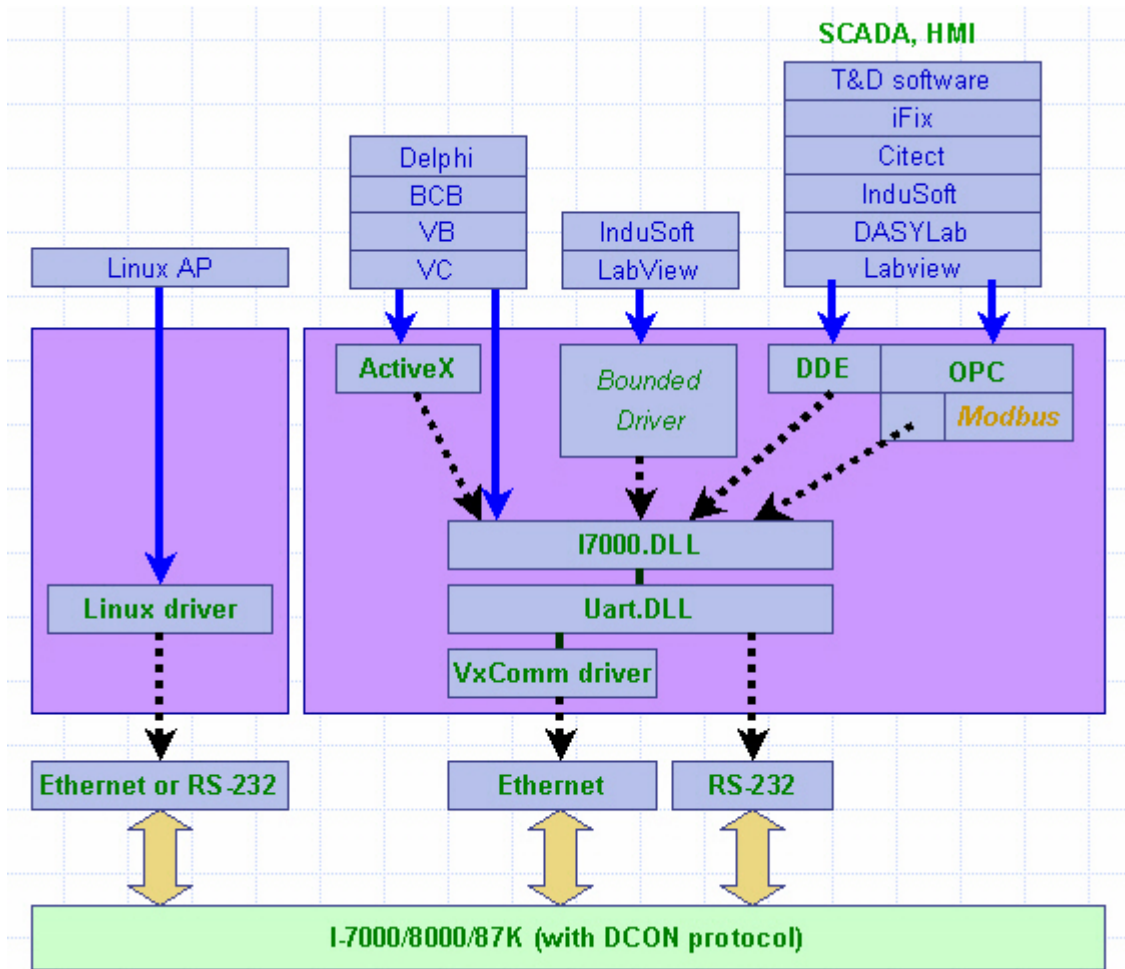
SCADA, HMI

T&D software
iFix
Citect
InduSoft
DASYLab
Labview

Delphi
BCB
VB
VC

InduSoft
LabView

Linux AP

ActiveX

Bounded Driver

DDE

OPC

Modbus

I7000.DLL

Uart.DLL

Linux driver

VxComm driver

Ethernet or RS-232

Ethernet

RS-232

I-7000/8000/87K (with DCON protocol)